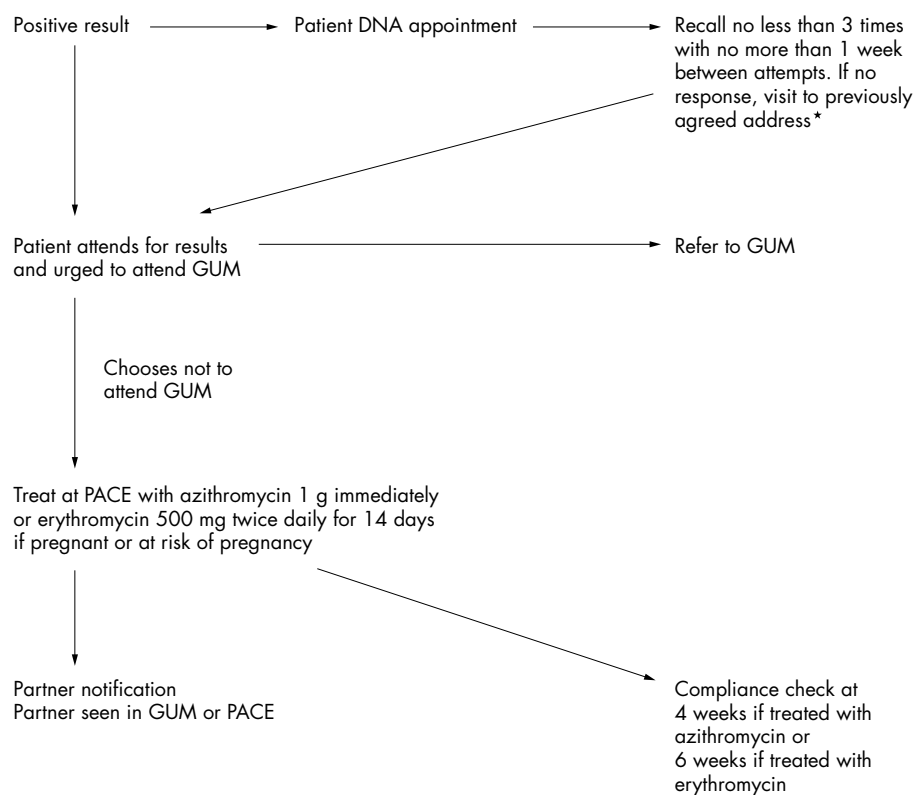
Positive result

Patient DNA appointment

Recall no less than 3 times with no more than 1 week between attempts. If no response, visit to previously agreed address*

Patient attends for results and urged to attend GUM

Refer to GUM

Chooses not to attend GUM

Treat at PACE with azithromycin 1 g immediately or erythromycin 500 mg twice daily for 14 days if pregnant or at risk of pregnancy

Partner notification
Partner seen in GUM or PACE

Compliance check at 4 weeks if treated with azithromycin or 6 weeks if treated with erythromycin